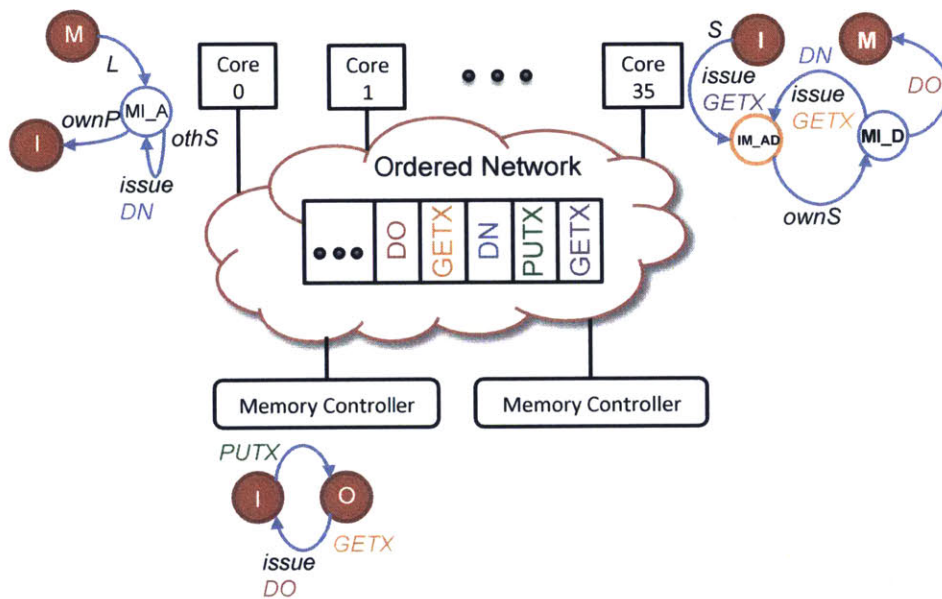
M
L
MI_A
ownP
othS
I
issue
DN

Core 0
Core 1
Core 35

Ordered Network

DO
GETX
DN
PUTX
GETX

S
I
issue
GETX
DN
M
issue
GETX
DO
IM_AD
MI_D
ownS

Memory Controller
Memory Controller

PUTX
I
O
issue
DO
GETX